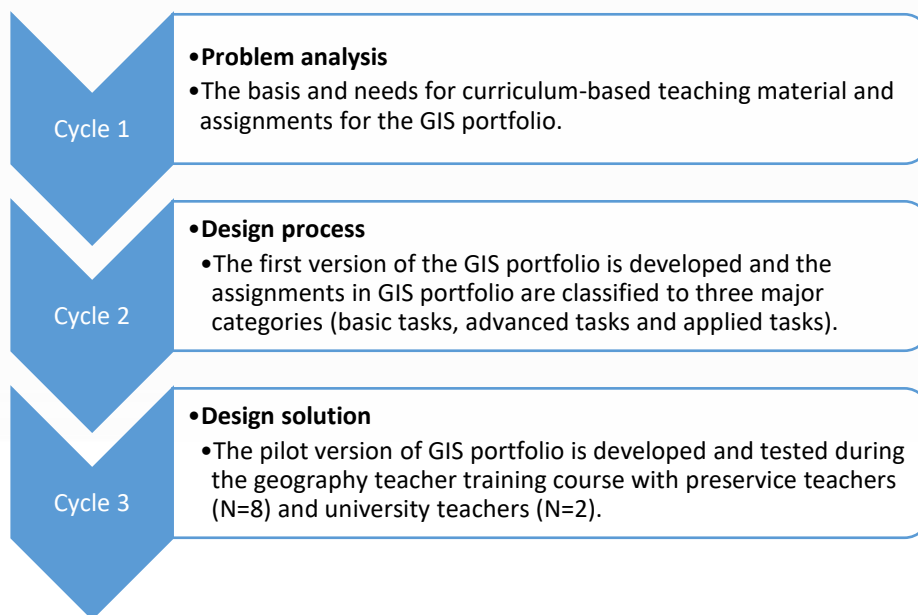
Cycle 1

•Problem analysis
•The basis and needs for curriculum-based teaching material and assignments for the GIS portfolio.

Cycle 2

•Design process
•The first version of the GIS portfolio is developed and the assignments in GIS portfolio are classified to three major categories (basic tasks, advanced tasks and applied tasks).

Cycle 3

•Design solution
•The pilot version of GIS portfolio is developed and tested during the geography teacher training course with preservice teachers (N=8) and university teachers (N=2).